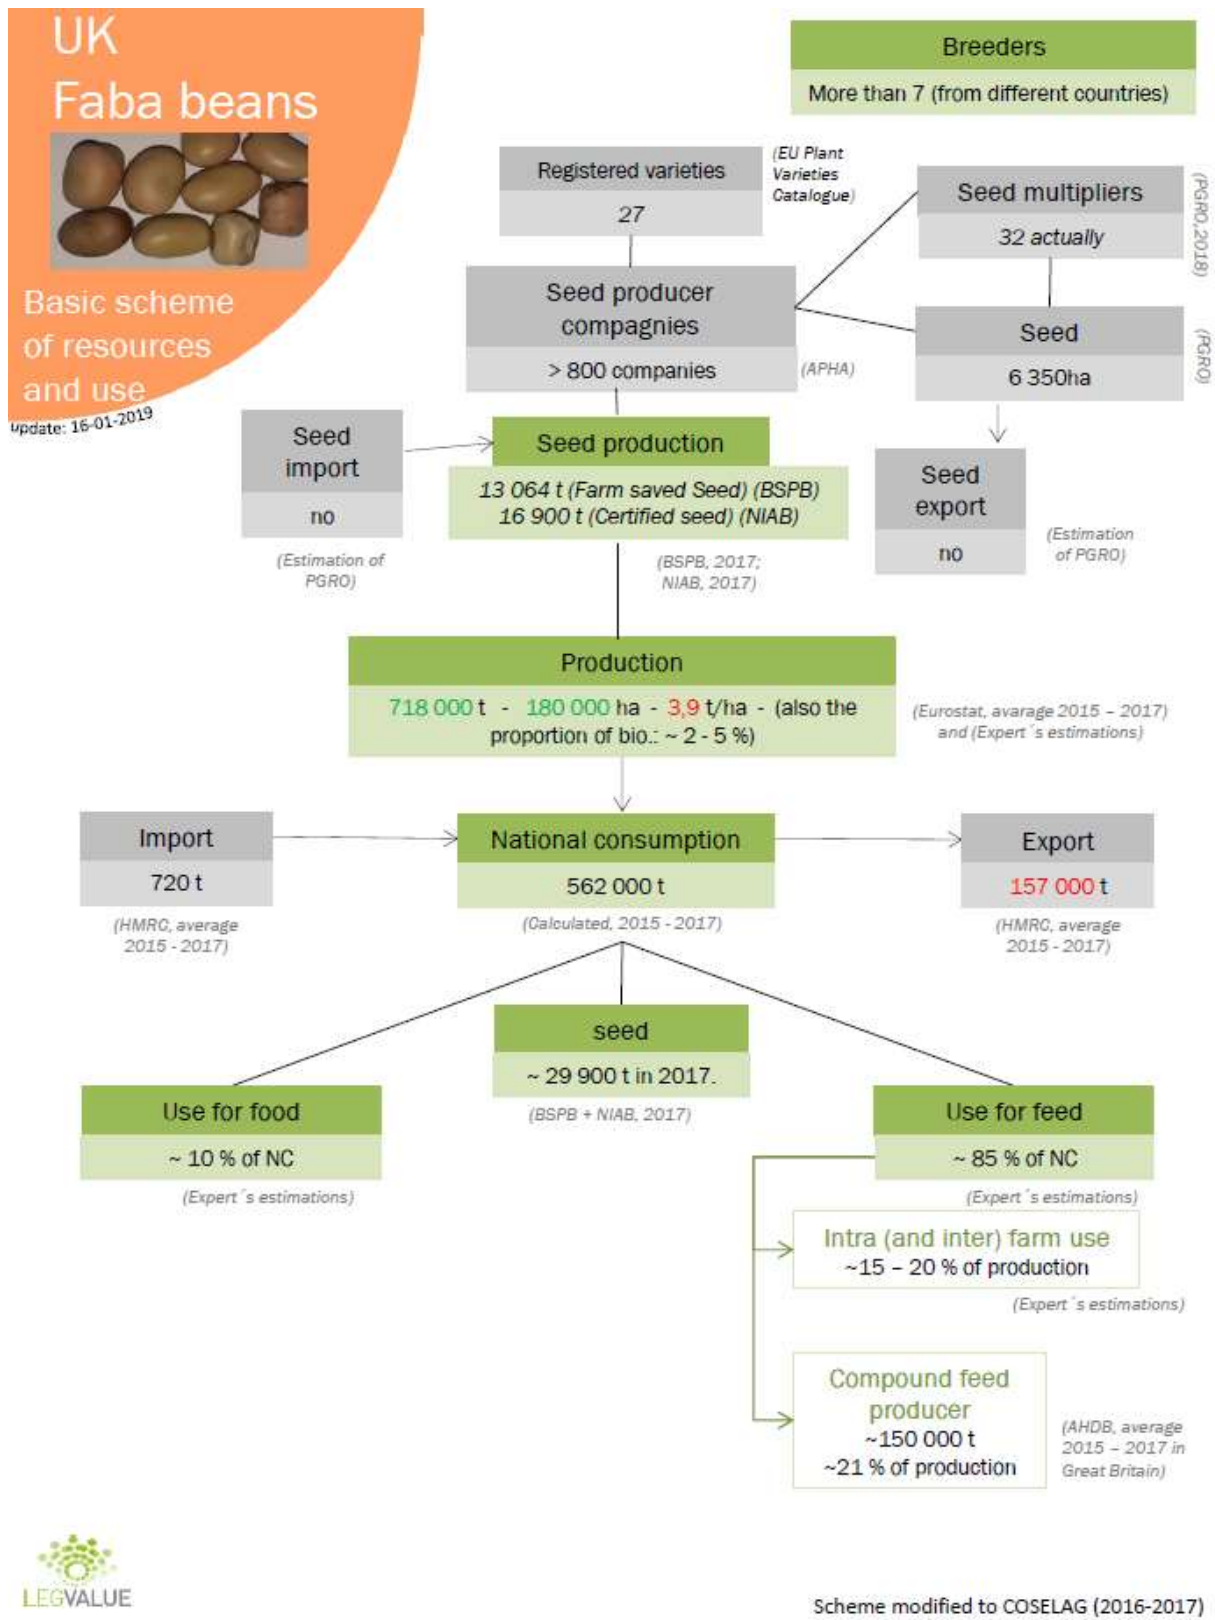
UK
Faba beans

Basic scheme of resources and use

Update: 16-01-2019

Breeders
More than 7 (from different countries)

Registered varieties
27
(EU Plant Varieties Catalogue)

Seed multipliers
32 actually
(PGRO,2018)

Seed producer compagnies
> 800 companies
(APHA)

Seed
6 350ha
(PGRO)

Seed import
no
(Estimation of PGRO)

Seed production
13 064 t (Farm saved Seed) (BSPB)
16 900 t (Certified seed) (NIAB)
(BSPB, 2017; NIAB, 2017)

Seed export
no
(Estimation of PGRO)

Production
718 000 t - 180 000 ha - 3,9 t/ha - (also the proportion of bio.: ~ 2 - 5 %)
(Eurostat, avarage 2015 – 2017) and (Expert´s estimations)

Import
720 t
(HMRC, average 2015 - 2017)

National consumption
562 000 t
(Calculated, 2015 - 2017)

Export
157 000 t
(HMRC, average 2015 - 2017)

seed
~ 29 900 t in 2017.
(BSPB + NIAB, 2017)

Use for food
~ 10 % of NC
(Expert´s estimations)

Use for feed
~ 85 % of NC
(Expert´s estimations)

Intra (and inter) farm use
~15 – 20 % of production
(Expert´s estimations)

Compound feed producer
~150 000 t
~21 % of production
(AHDB, average 2015 – 2017 in Great Britain)

LEGVALUE

Scheme modified to COSELAG (2016-2017)